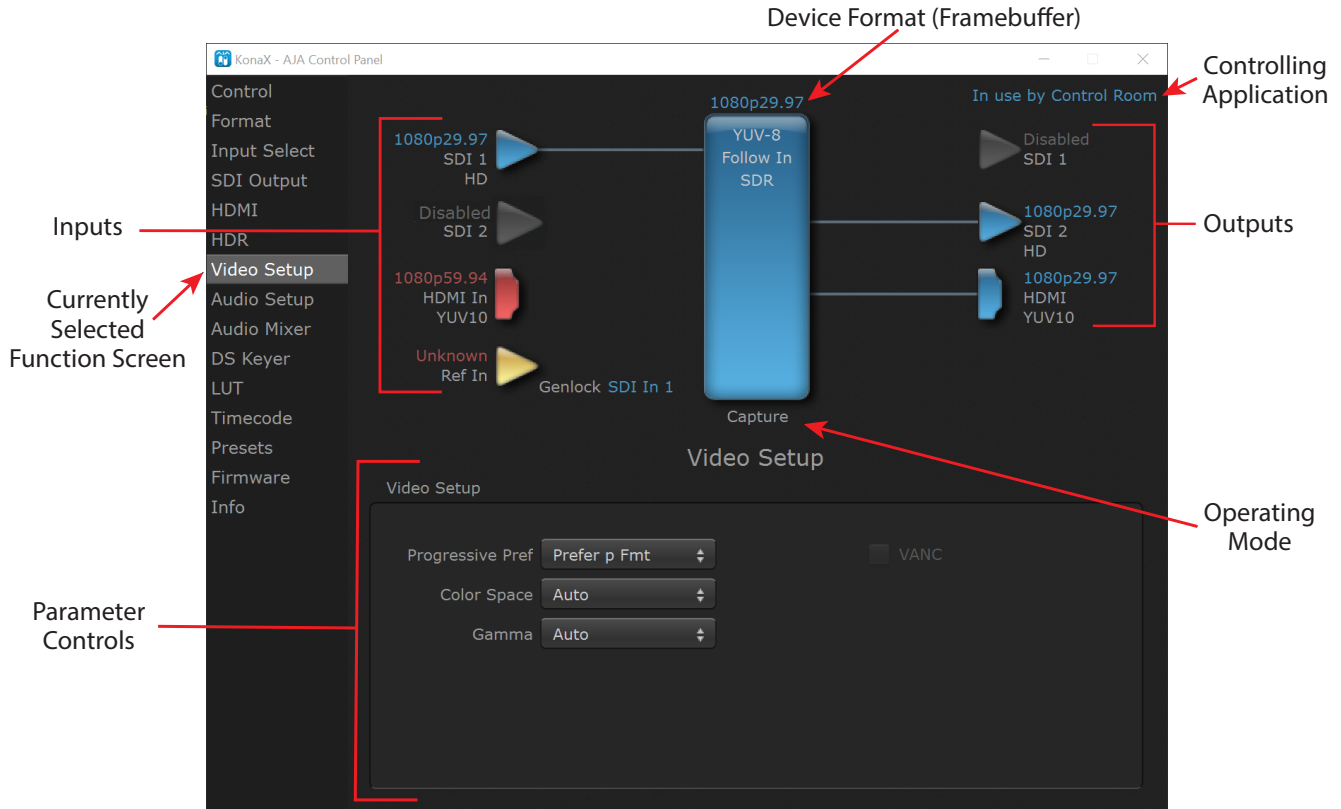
Device Format (Framebuffer)

KonaX - AJA Control Panel

Controlling Application

Control
Format
Input Select
SDI Output
HDMI
HDR
Video Setup
Audio Setup
Audio Mixer
DS Keyer
LUT
Timecode
Presets
Firmware
Info

1080p29.97

In use by Control Room

1080p29.97
SDI 1
HD

YUV-8
Follow In
SDR

Disabled
SDI 1

Inputs

Disabled
SDI 2

1080p29.97
SDI 2
HD

Outputs

Currently Selected Function Screen

1080p59.94
HDMI In
YUV10

1080p29.97
HDMI
YUV10

Unknown
Ref In

Genlock SDI In 1

Capture

Video Setup

Video Setup

Operating Mode

Progressive Pref Prefer p Fmt

VANC

Color Space Auto

Parameter Controls

Gamma Auto